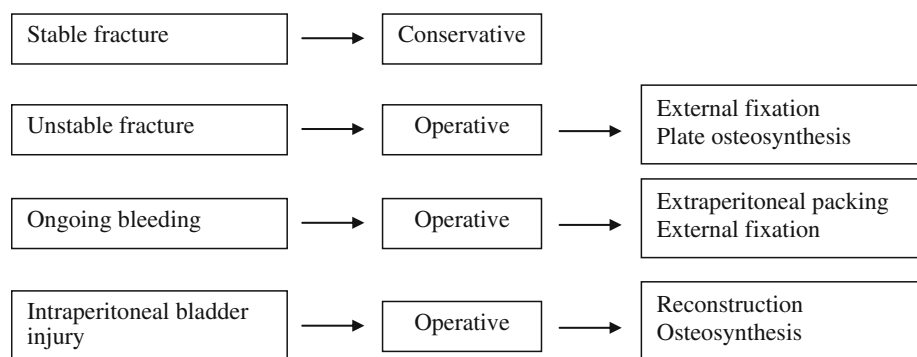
Stable fracture

Conservative

Unstable fracture

Operative

External fixation
Plate osteosynthesis

Ongoing bleeding

Operative

Extraperitoneal packing
External fixation

Intraperitoneal bladder injury

Operative

Reconstruction
Osteosynthesis